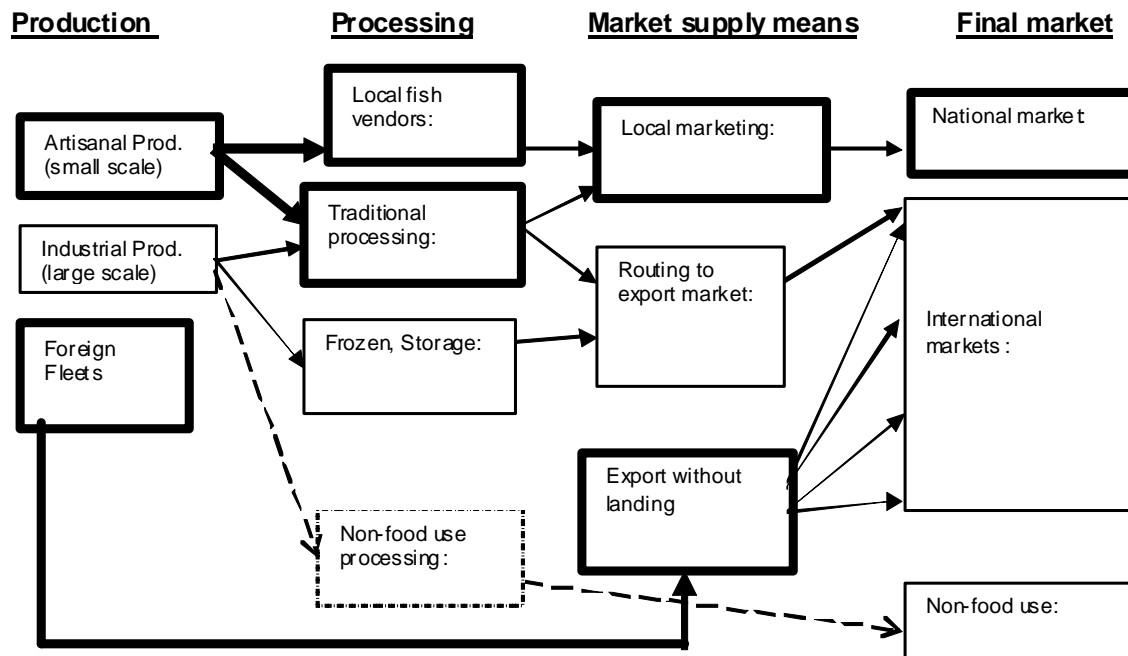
Production

Processing

Market supply means

Final market

Artisanal Prod. (small scale)

Industrial Prod. (large scale)

Foreign Fleets

Local fish vendors:

Traditional processing:

Frozen, Storage:

Non-food use processing:

Local marketing:

Routing to export market:

Export without landing

National market

International markets:

Non-food use: